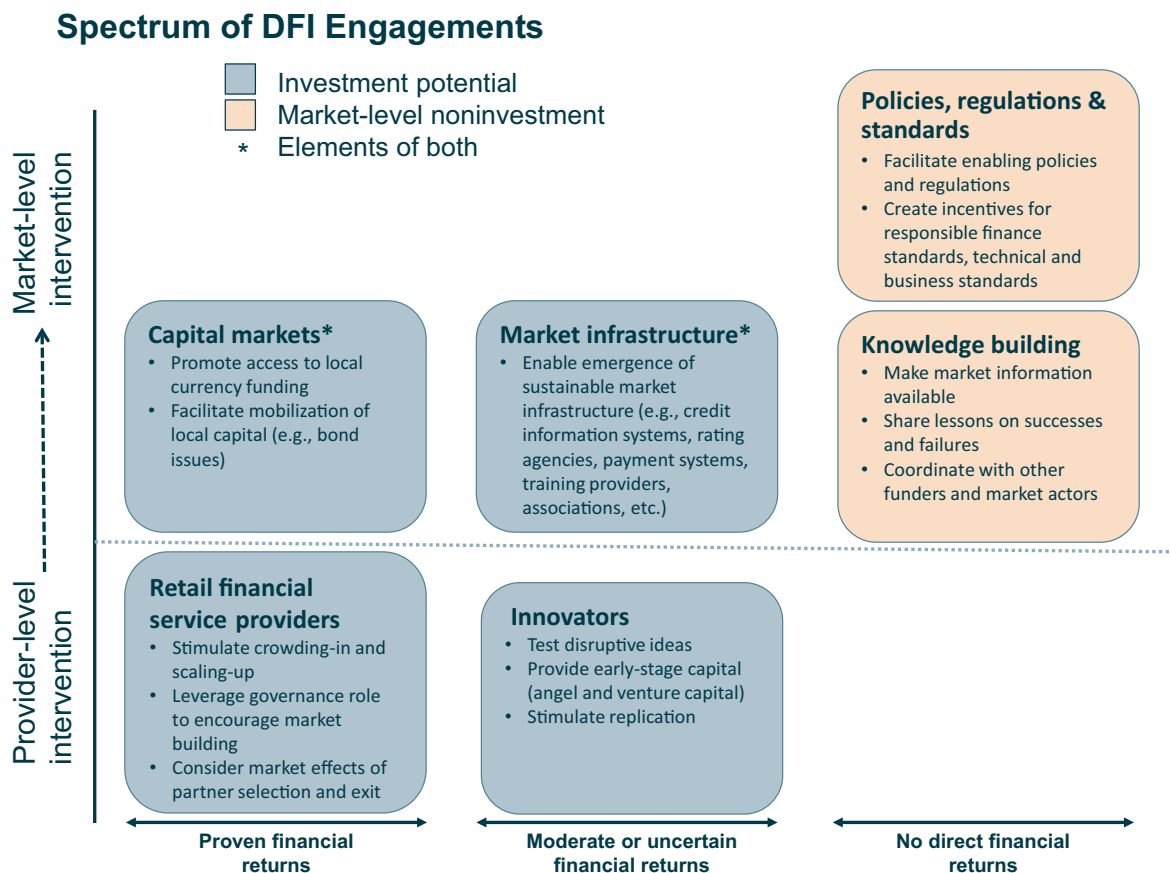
Spectrum of DFI Engagements

Investment potential
Market-level noninvestment
* Elements of both

Market-level intervention

Provider-level intervention

Policies, regulations & standards
- Facilitate enabling policies and regulations
- Create incentives for responsible finance standards, technical and business standards

Capital markets*
- Promote access to local currency funding
- Facilitate mobilization of local capital (e.g., bond issues)

Market infrastructure*
- Enable emergence of sustainable market infrastructure (e.g., credit information systems, rating agencies, payment systems, training providers, associations, etc.)

Knowledge building
- Make market information available
- Share lessons on successes and failures
- Coordinate with other funders and market actors

Retail financial service providers
- Stimulate crowding-in and scaling-up
- Leverage governance role to encourage market building
- Consider market effects of partner selection and exit

Innovators
- Test disruptive ideas
- Provide early-stage capital (angel and venture capital)
- Stimulate replication

Proven financial returns

Moderate or uncertain financial returns

No direct financial returns